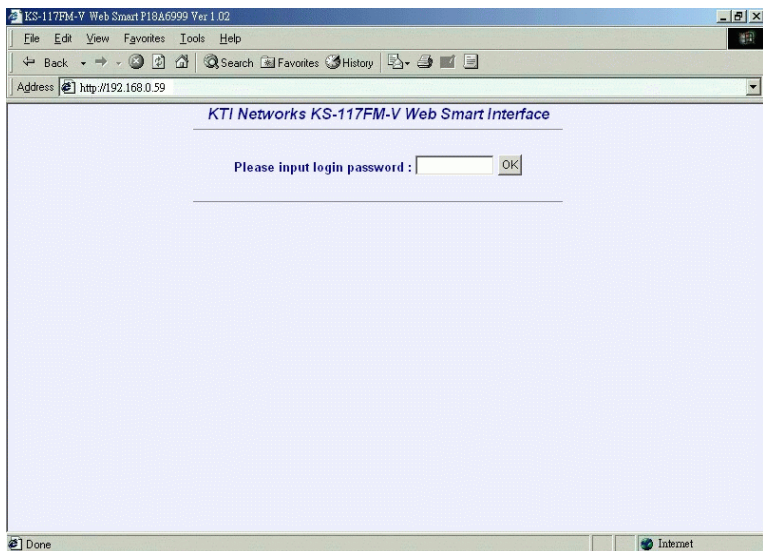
KS-117FM-V Web Smart P18A6999 Ver 1.02

File Edit View Favorites Tools Help

Back Search Favorites History

Address http://192.168.0.59

KTI Networks KS-117FM-V Web Smart Interface

Please input login password : OK

Done

Internet